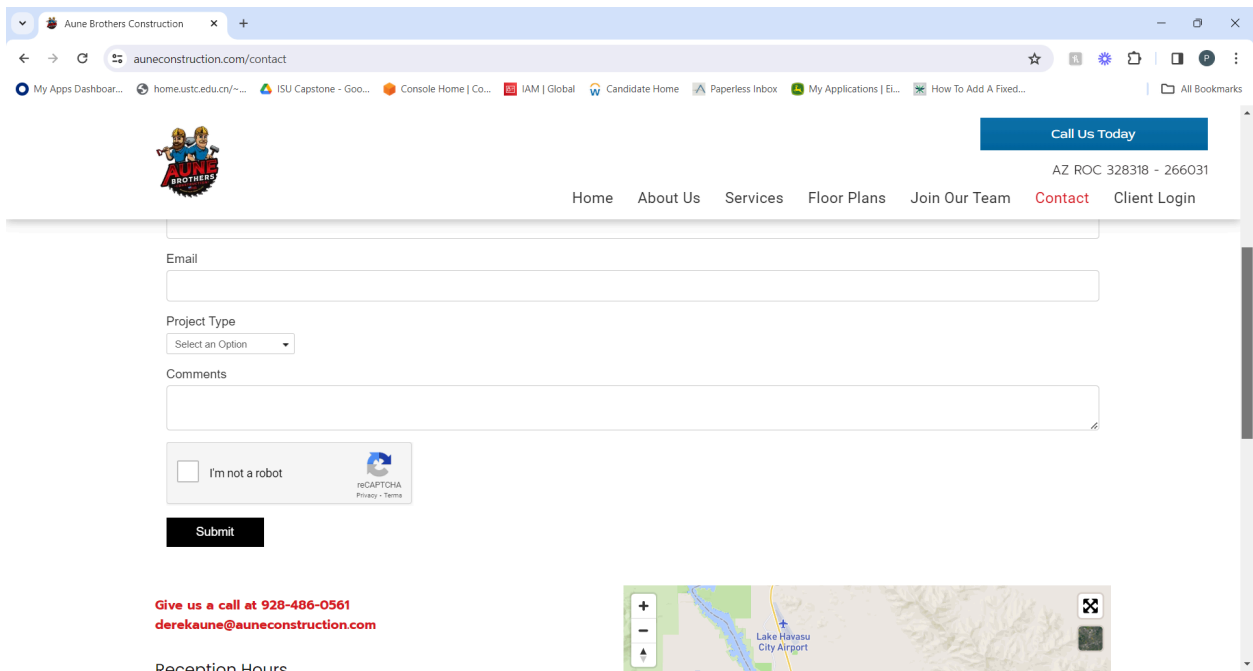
Aune Brothers Construction

auneconstruction.com/contact

My Apps Dashboar... home.ustc.edu.cn/~... ISU Capstone - Goo... Console Home | Co... IAM | Global Candidate Home Paperless Inbox My Applications | Ei... How To Add A Fixed... All Bookmarks

AUNE BROTHERS

Call Us Today

AZ ROC 328318 - 266031

Home About Us Services Floor Plans Join Our Team Contact Client Login

Email

Project Type

Select an Option

Comments

I'm not a robot

reCAPTCHA
Privacy - Terms

Submit

Give us a call at 928-486-0561
derekaune@auneconstruction.com

Reception Hours

Lake Havasu City Airport